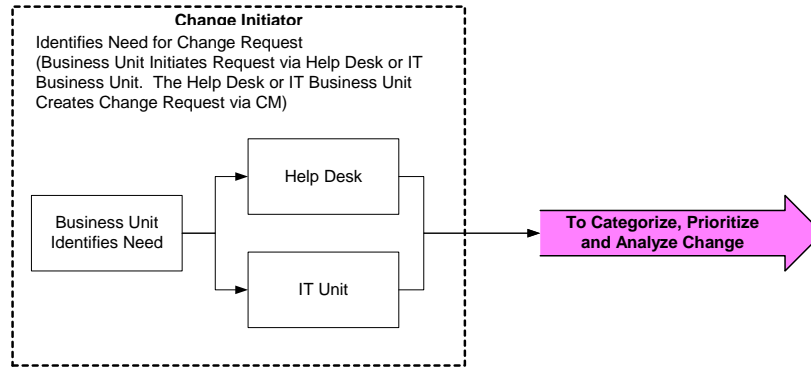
Change Initiator

Identifies Need for Change Request (Business Unit Initiates Request via Help Desk or IT Business Unit. The Help Desk or IT Business Unit Creates Change Request via CM)

Business Unit Identifies Need

Help Desk

IT Unit

To Categorize, Prioritize and Analyze Change